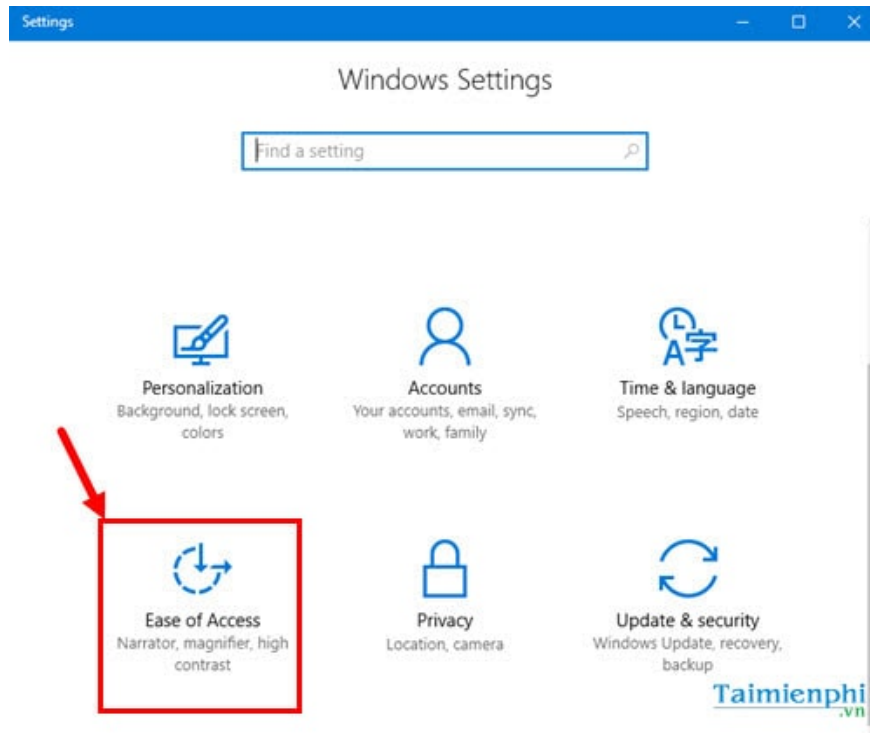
Settings

Windows Settings

Find a setting

Personalization
Background, lock screen, colors

Accounts
Your accounts, email, sync, work, family

Time & language
Speech, region, date

Ease of Access
Narrator, magnifier, high contrast

Privacy
Location, camera

Update & security
Windows Update, recovery, backup

Taimienphi.vn